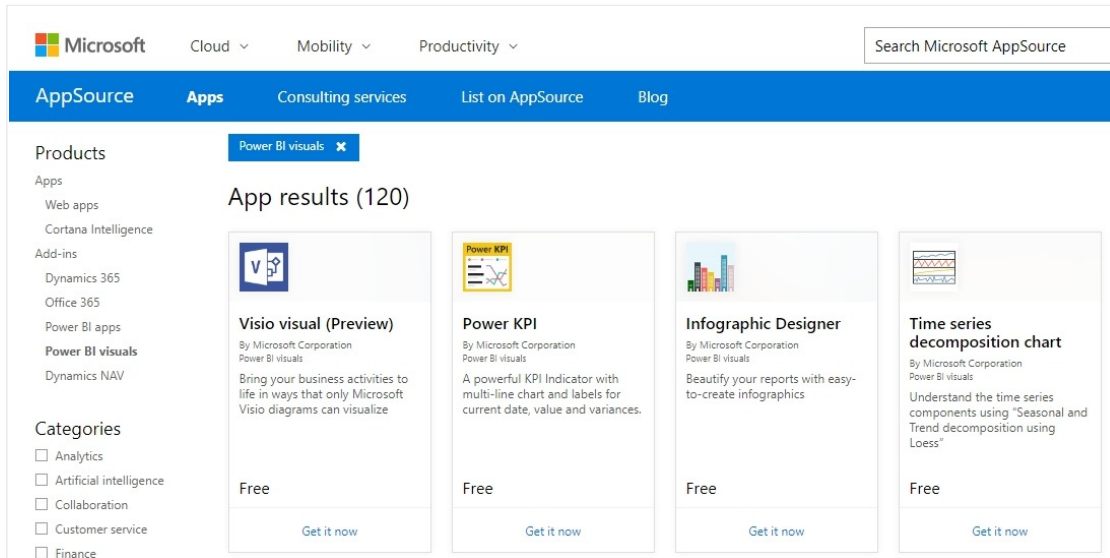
Microsoft Cloud Mobility Productivity Search Microsoft AppSource

AppSource Apps Consulting services List on AppSource Blog

Products
Apps
Web apps
Cortana Intelligence
Add-ins
Dynamics 365
Office 365
Power BI apps
Power BI visuals
Dynamics NAV

Categories
Analytics
Artificial intelligence
Collaboration
Customer service
Finance

Power BI visuals ✖

App results (120)

Visio visual (Preview)
By Microsoft Corporation
Power BI visuals
Bring your business activities to life in ways that only Microsoft Visio diagrams can visualize
Free
Get it now

Power KPI
Power KPI
By Microsoft Corporation
Power BI visuals
A powerful KPI Indicator with multi-line chart and labels for current date, value and variances.
Free
Get it now

Infographic Designer
By Microsoft Corporation
Power BI visuals
Beautify your reports with easy-to-create infographics
Free
Get it now

Time series decomposition chart
By Microsoft Corporation
Power BI visuals
Understand the time series components using "Seasonal and Trend decomposition using Loess"
Free
Get it now